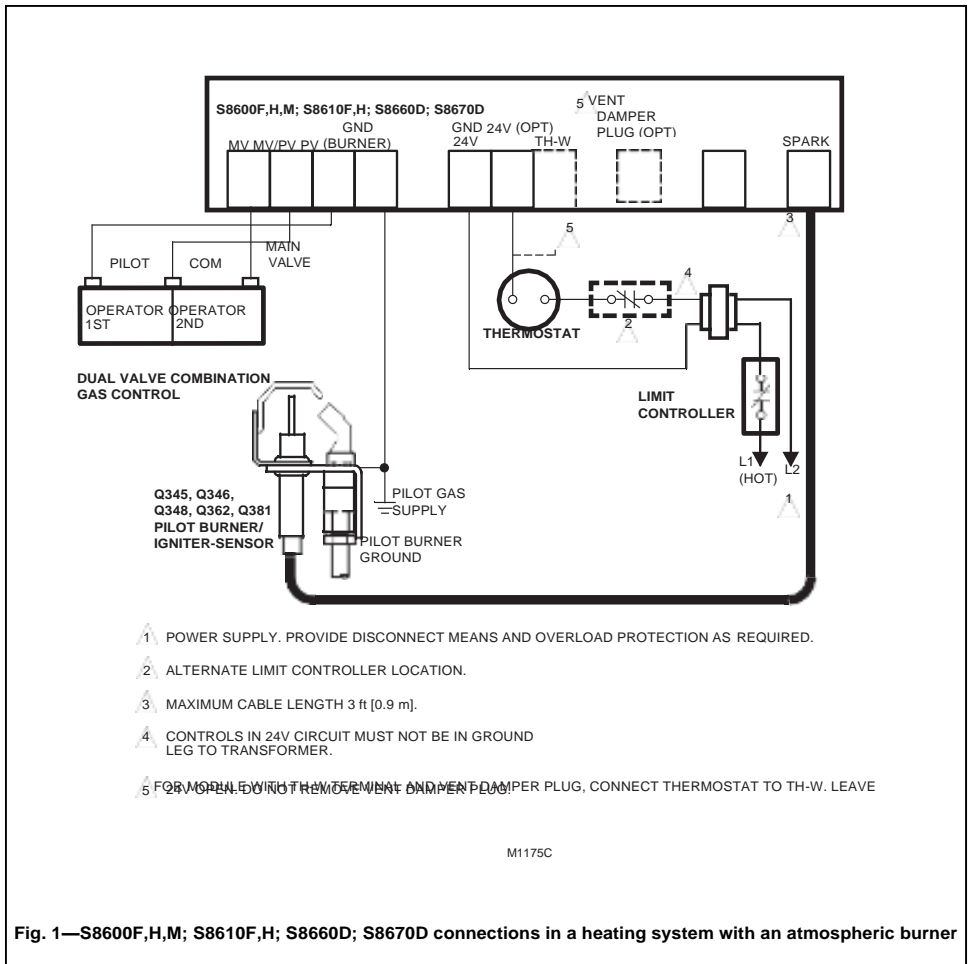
S8600F,H,M; S8610F,H; S8660D; S8670D

MV MV/PV PV GND (BURNER)

GND 24V

24V (OPT) TH-W

5 VENT DAMPER PLUG (OPT)

SPARK

3

5

PILOT COM MAIN VALVE

OPERATOR 1ST OPERATOR 2ND

THERMOSTAT

4

2

DUAL VALVE COMBINATION GAS CONTROL

LIMIT CONTROLLER

L1 (HOT)

L2

1

Q345, Q346, Q348, Q362, Q381 PILOT BURNER/ IGNITER-SENSOR

PILOT GAS SUPPLY

PILOT BURNER GROUND

1 POWER SUPPLY. PROVIDE DISCONNECT MEANS AND OVERLOAD PROTECTION AS REQUIRED.

2 ALTERNATE LIMIT CONTROLLER LOCATION.

3 MAXIMUM CABLE LENGTH 3 ft [0.9 m].

4 CONTROLS IN 24V CIRCUIT MUST NOT BE IN GROUND LEG TO TRANSFORMER.

5 FOR MODULE WITH TH-W TERMINAL AND VENT DAMPER PLUG, CONNECT THERMOSTAT TO TH-W. LEAVE 24V OPEN. DO NOT REMOVE VENT DAMPER PLUG.

M1175C

Fig. 1—S8600F,H,M; S8610F,H; S8660D; S8670D connections in a heating system with an atmospheric burner